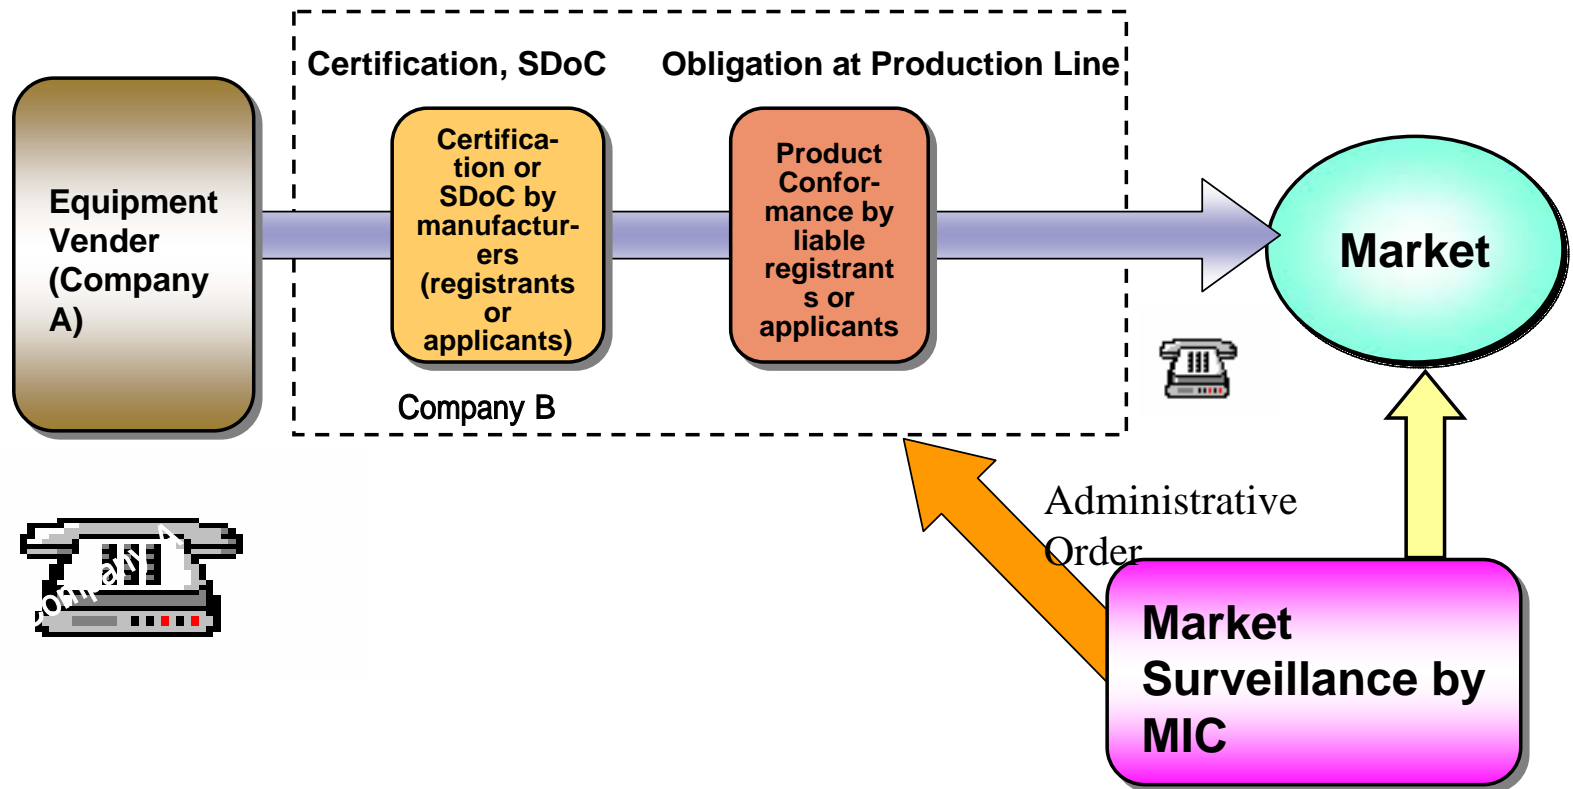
Equipment Vender (Company A)

Certification, SDoC

Obligation at Production Line

Certification or SDoC by manufacturers (registrants or applicants)

Product Conformance by liable registrants or applicants

Market

Company B

Company A

Administrative Order

Market Surveillance by MIC